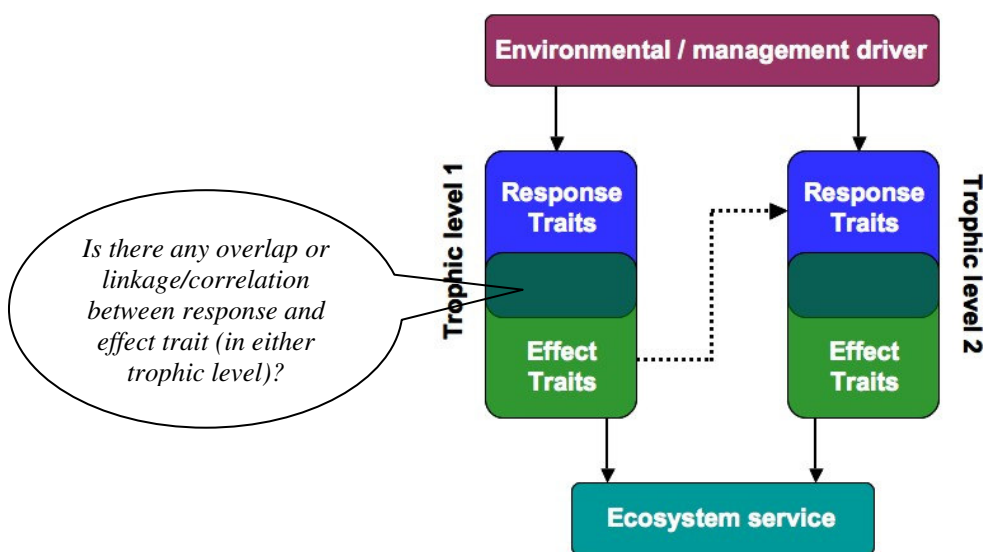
Environmental / management driver

Trophic level 1

Response Traits

Effect Traits

Is there any overlap or linkage/correlation between response and effect trait (in either trophic level)?

Response Traits

Effect Traits

Trophic level 2

Ecosystem service